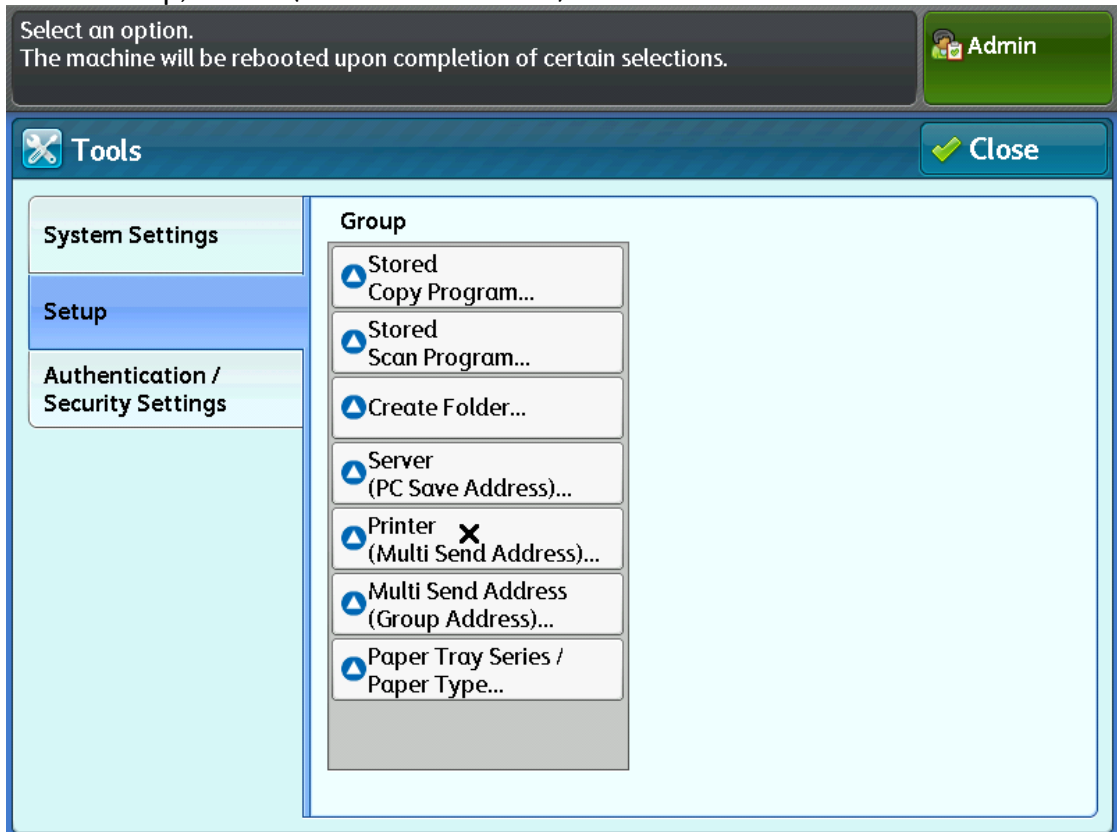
Select an option.
The machine will be rebooted upon completion of certain selections.

Admin

Tools

Close

System Settings

Setup

Authentication / Security Settings

Group

Stored Copy Program...

Stored Scan Program...

Create Folder...

Server (PC Save Address)...

Printer (Multi Send Address)...

Multi Send Address (Group Address)...

Paper Tray Series / Paper Type...